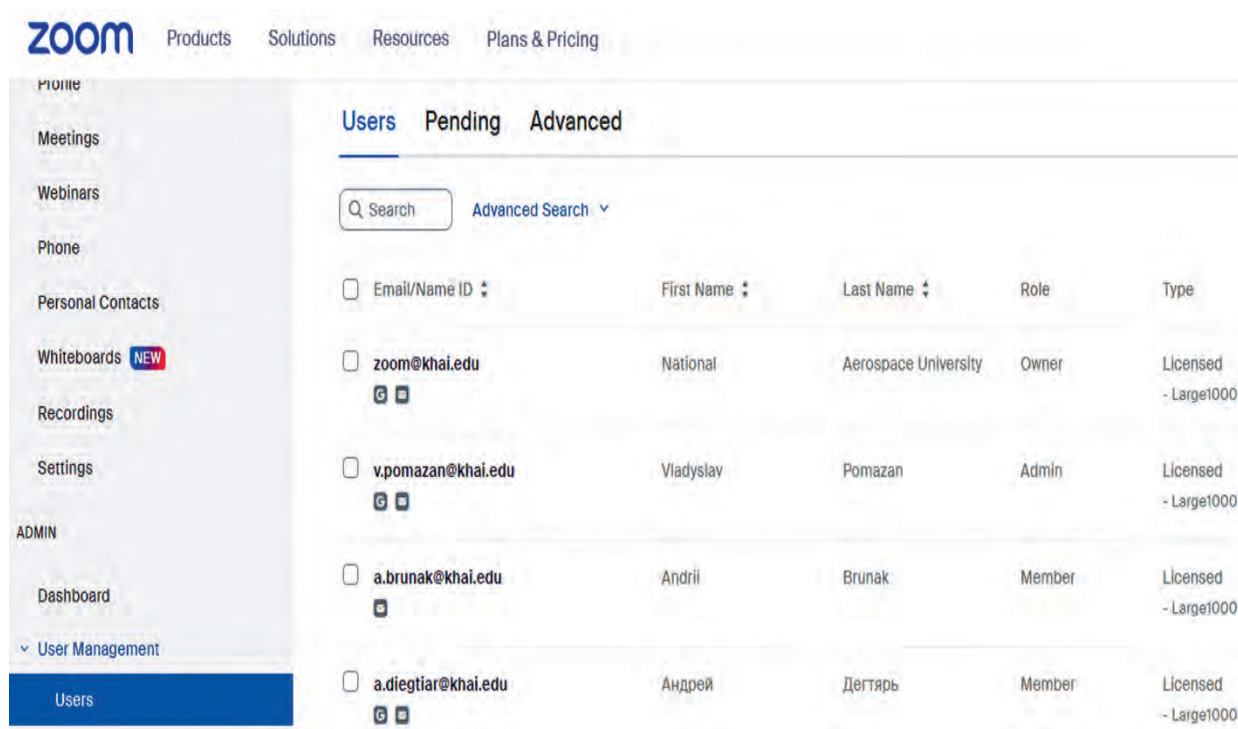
zoom Products Solutions Resources Plans & Pricing

Profile

Meetings

Webinars

Phone

Personal Contacts

Whiteboards NEW

Recordings

Settings

ADMIN

Dashboard

User Management

Users

Users Pending Advanced

Search

Advanced Search

| Email/Name ID | First Name | Last Name | Role | Type |
|---|---|---|---|---|
| zoom@khai.edu | National | Aerospace University | Owner | Licensed - Large1000 |
| v.pomazan@khai.edu | Vladyslav | Pomazan | Admin | Licensed - Large1000 |
| a.brunak@khai.edu | Andrii | Brunak | Member | Licensed - Large1000 |
| a.diegtiar@khai.edu | Андрей | Дегтярь | Member | Licensed - Large1000 |